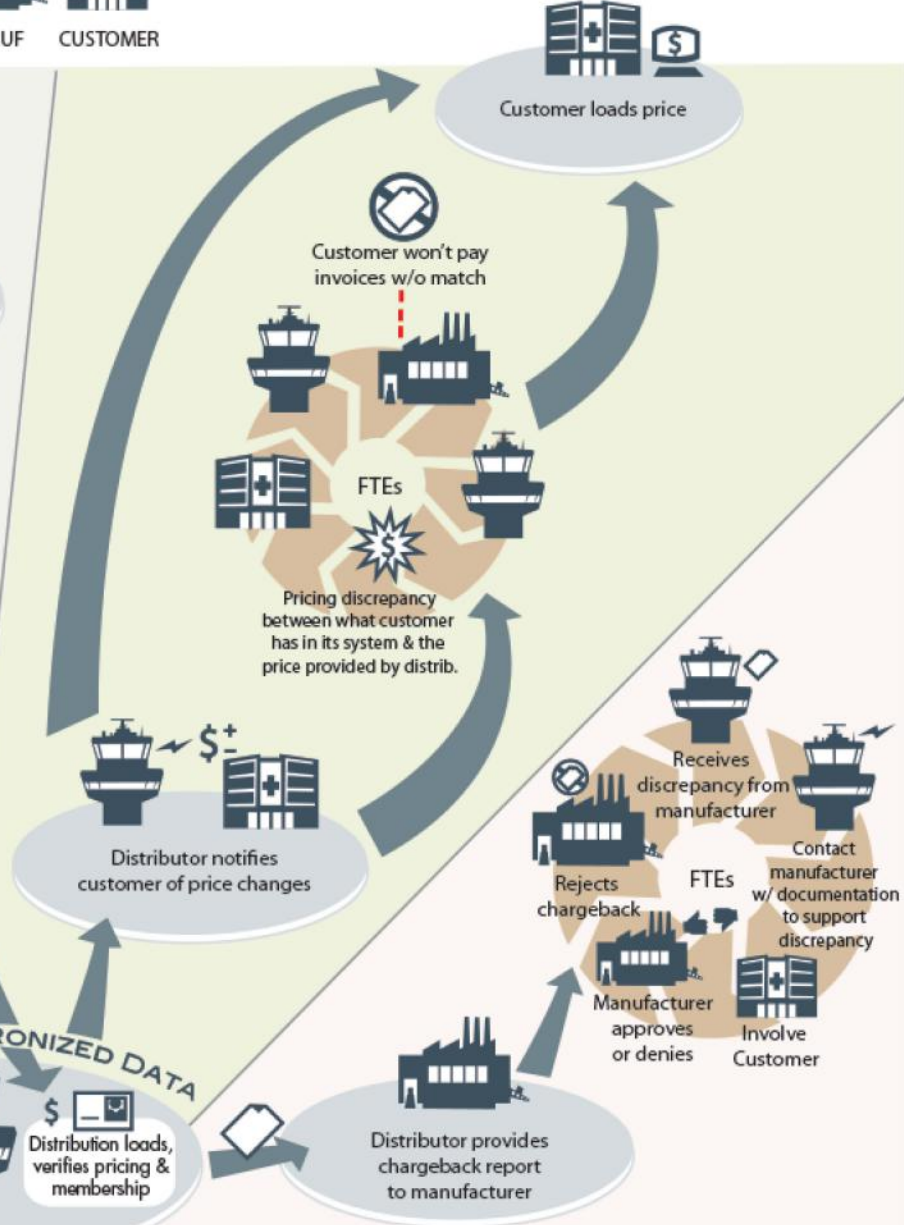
UF CUSTOMER

Customer loads price

Customer won't pay invoices w/o match

FTEs

Pricing discrepancy between what customer has in its system & the price provided by distrib.

Distributor notifies customer of price changes

Receives discrepancy from manufacturer

Contact manufacturer w/ documentation to support discrepancy

Rejects chargeback

FTEs

Manufacturer approves or denies

Involve Customer

ONIZED DATA

Distribution loads, verifies pricing & membership

Distributor provides chargeback report to manufacturer